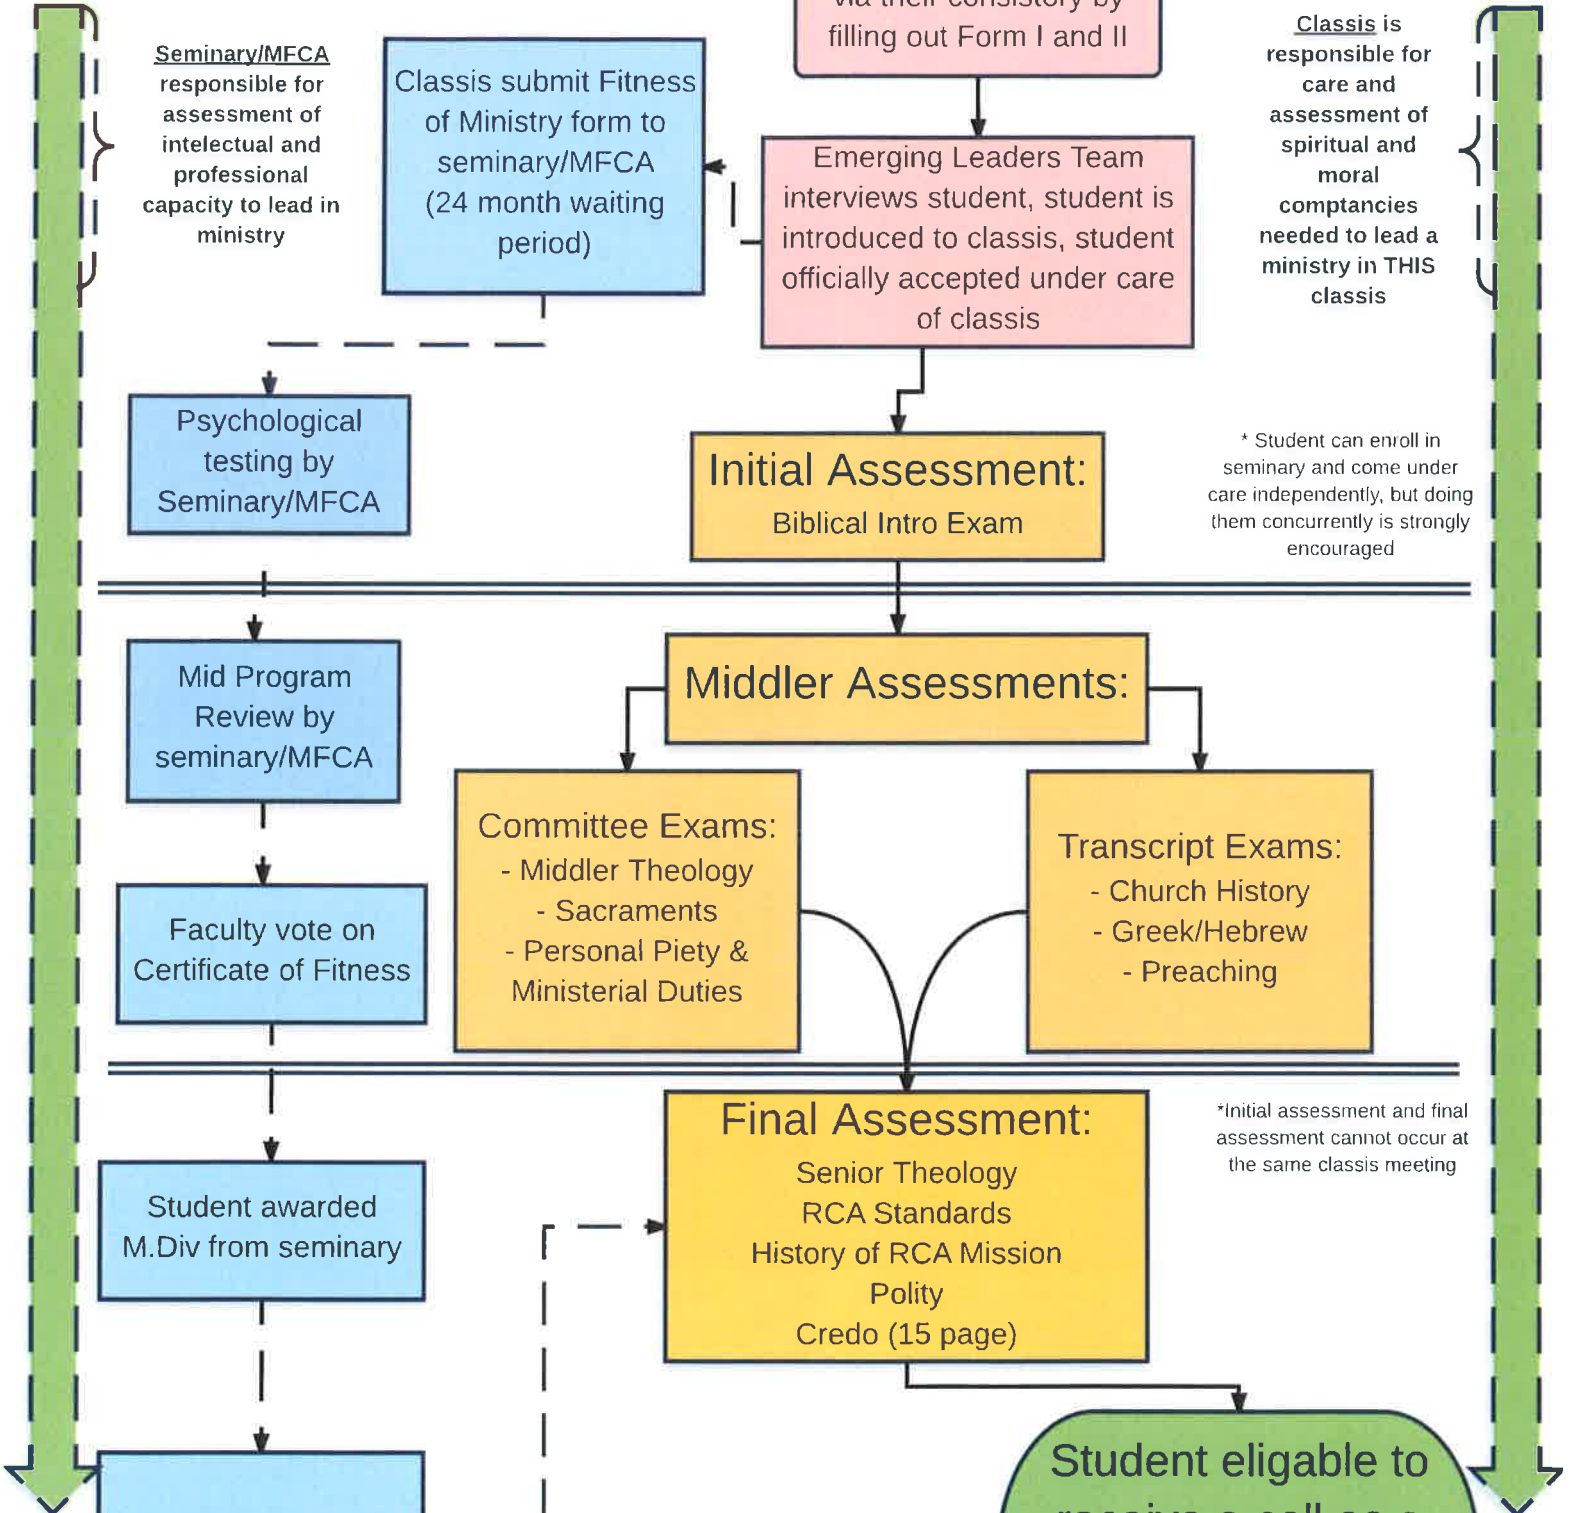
Seminary/MFCA responsible for assessment of intelectual and professional capacity to lead in ministry

Classis submit Fitness of Ministry form to seminary/MFCA (24 month waiting period)

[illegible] filling out Form I and II

Classis is responsible for care and assessment of spiritual and moral comptancies needed to lead a ministry in THIS classis

Emerging Leaders Team interviews student, student is introduced to classis, student officially accepted under care of classis

Psychological testing by Seminary/MFCA

Initial Assessment:
Biblical Intro Exam

* Student can enroll in seminary and come under care independently, but doing them concurrently is strongly encouraged

Mid Program Review by seminary/MFCA

Middler Assessments:

Committee Exams:
- Middler Theology
- Sacraments
- Personal Piety & Ministerial Duties

Transcript Exams:
- Church History
- Greek/Hebrew
- Preaching

Faculty vote on Certificate of Fitness

Final Assessment:
Senior Theology
RCA Standards
History of RCA Mission
Polity
Credo (15 page)

*Initial assessment and final assessment cannot occur at the same classis meeting

Student awarded M.Div from seminary

Student eligable to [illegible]